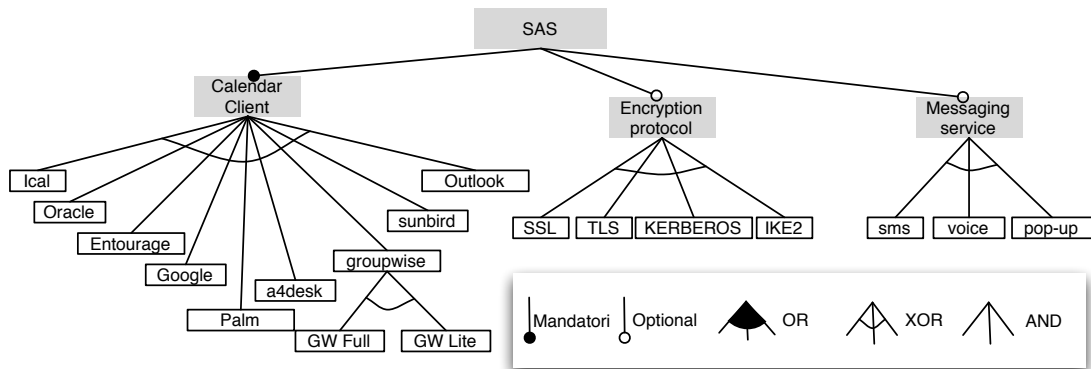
SAS

Calendar Client

Encryption protocol

Messaging service

Ical

Oracle

Entourage

Google

a4desk

Palm

groupwise

sunbird

Outlook

GW Full

GW Lite

SSL

TLS

KERBEROS

IKE2

sms

voice

pop-up

Mandatori

Optional

OR

XOR

AND